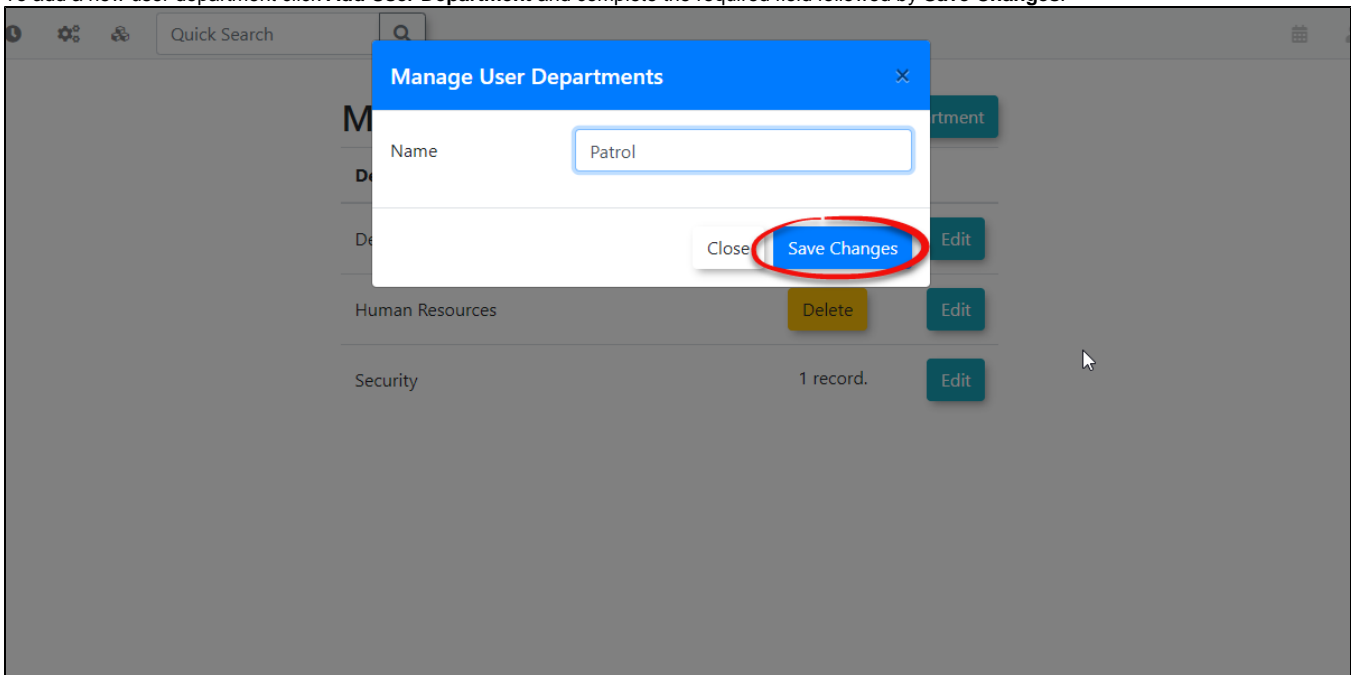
To add a new user department click Add User Department and complete the required field followed by Save Changes.

Quick Search

M

De

De

rtment

Manage User Departments

×

Name

Patrol

Close

Save Changes

Edit

Human Resources

Delete

Edit

Security

1 record.

Edit